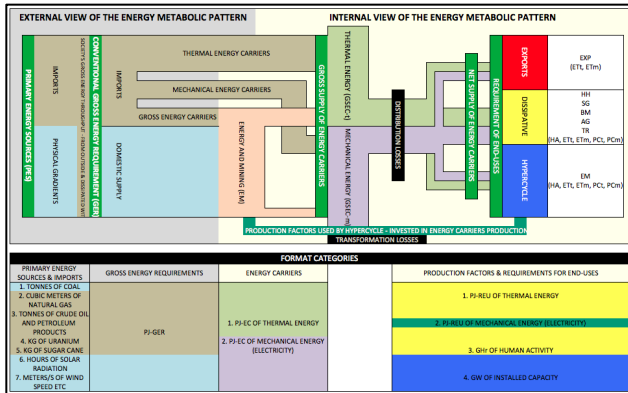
EXTERNAL VIEW OF THE ENERGY METABOLIC PATTERN

INTERNAL VIEW OF THE ENERGY METABOLIC PATTERN

PRIMARY ENERGY SOURCES (PES)

IMPORTS

PHYSICAL GRADIENTS

CONVENTIONAL GROSS ENERGY REQUIREMENT (GER)

SOCIETY'S GROSS ENERGY THROUGHPUT - CONCEPTUALIZATION & ASSESSMENT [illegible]

IMPORTS

DOMESTIC SUPPLY

THERMAL ENERGY CARRIERS

MECHANICAL ENERGY CARRIERS

GROSS ENERGY CARRIERS

ENERGY AND MINING (EM)

GROSS SUPPLY OF ENERGY CARRIERS

THERMAL ENERGY (GSEC-t)

MECHANICAL ENERGY (GSEC-m)

DISTRIBUTION LOSSES

NET SUPPLY OF ENERGY CARRIERS

REQUIREMENT OF END-USES

EXPORTS

EXP
(ETt, ETm)

DISSIPATIVE

HH
SG
BM
AG
TR
(HA, ETt, ETm, PCt, PCm)

HYPERCYCLE

EM
(HA, ETt, ETm, PCt, PCm)

PRODUCTION FACTORS USED BY HYPERCYCLE - INVESTED IN ENERGY CARRIERS PRODUCTION

TRANSFORMATION LOSSES

FORMAT CATEGORIES

| PRIMARY ENERGY SOURCES & IMPORTS | GROSS ENERGY REQUIREMENTS | ENERGY CARRIERS | | PRODUCTION FACTORS & REQUIREMENTS FOR END-USES |
|---|---|---|---|---|
| 1. TONNES OF COAL<br>2. CUBIC METERS OF NATURAL GAS<br>3. TONNES OF CRUDE OIL AND PETROLEUM PRODUCTS<br>4. KG OF URANIUM<br>5. KG OF SUGAR CANE | PJ-GER | 1. PJ-EC OF THERMAL ENERGY<br>2. PJ-EC OF MECHANICAL ENERGY (ELECTRICITY) | | 1. PJ-REU OF THERMAL ENERGY<br>2. PJ-REU OF MECHANICAL ENERGY (ELECTRICITY)<br>3. GHr OF HUMAN ACTIVITY |
| 6. HOURS OF SOLAR RADIATION<br>7. METERS/S OF WIND SPEED ETC | | | | 4. GW OF INSTALLED CAPACITY |